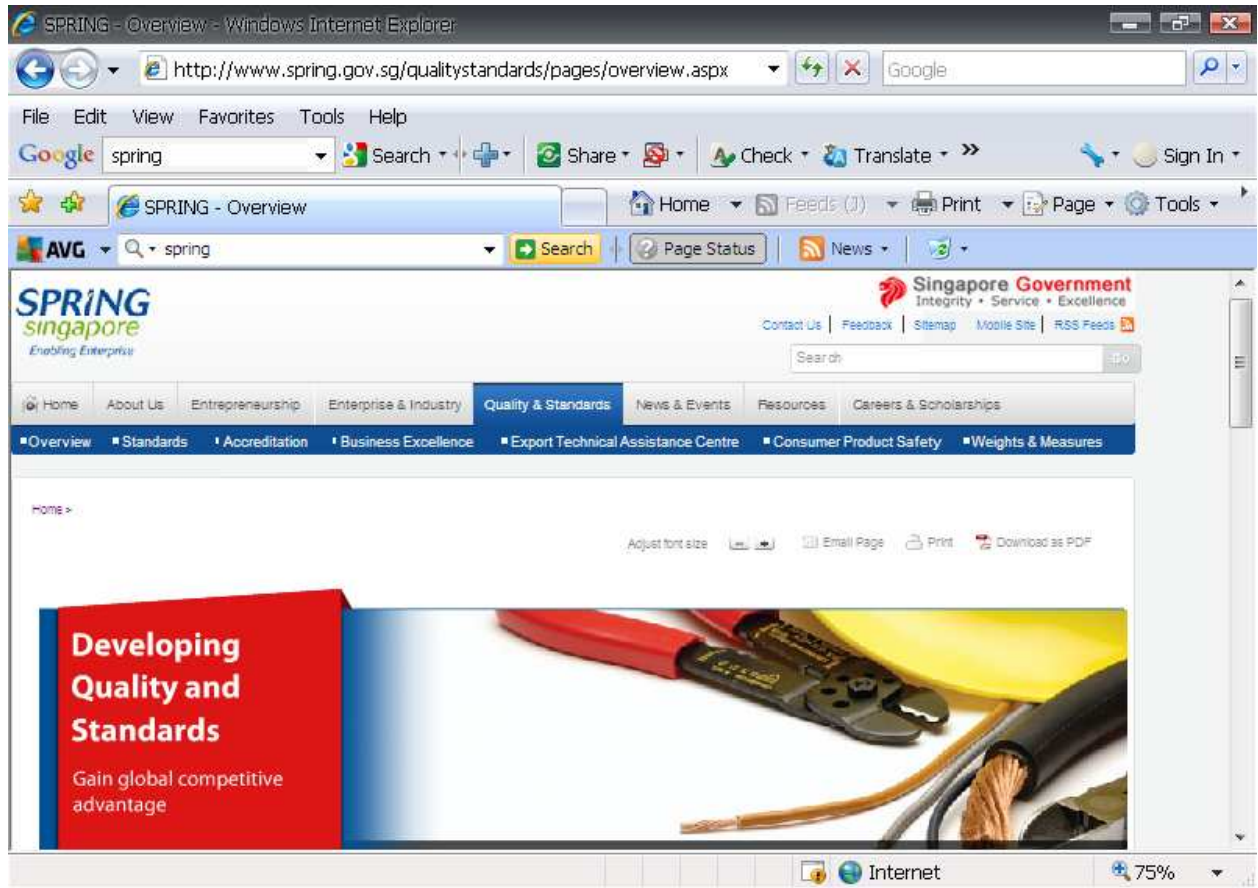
SPRING - Overview - Windows Internet Explorer

http://www.spring.gov.sg/qualitystandards/pages/overview.aspx

Google

File Edit View Favorites Tools Help

Google spring Search Share Check Translate » Sign In

SPRING - Overview

Home Feeds (J) Print Page Tools

AVG spring Search Page Status News

SPRING singapore
Enabling Enterprise

Singapore Government
Integrity • Service • Excellence

Contact Us | Feedback | Sitemap Mobile Site | RSS Feeds

Search Go

Home About Us Entrepreneurship Enterprise & Industry Quality & Standards News & Events Resources Careers & Scholarships

Overview Standards Accreditation Business Excellence Export Technical Assistance Centre Consumer Product Safety Weights & Measures

Home >

Adjust font size Email Page Print Download as PDF

Developing Quality and Standards

Gain global competitive advantage

Internet 75%